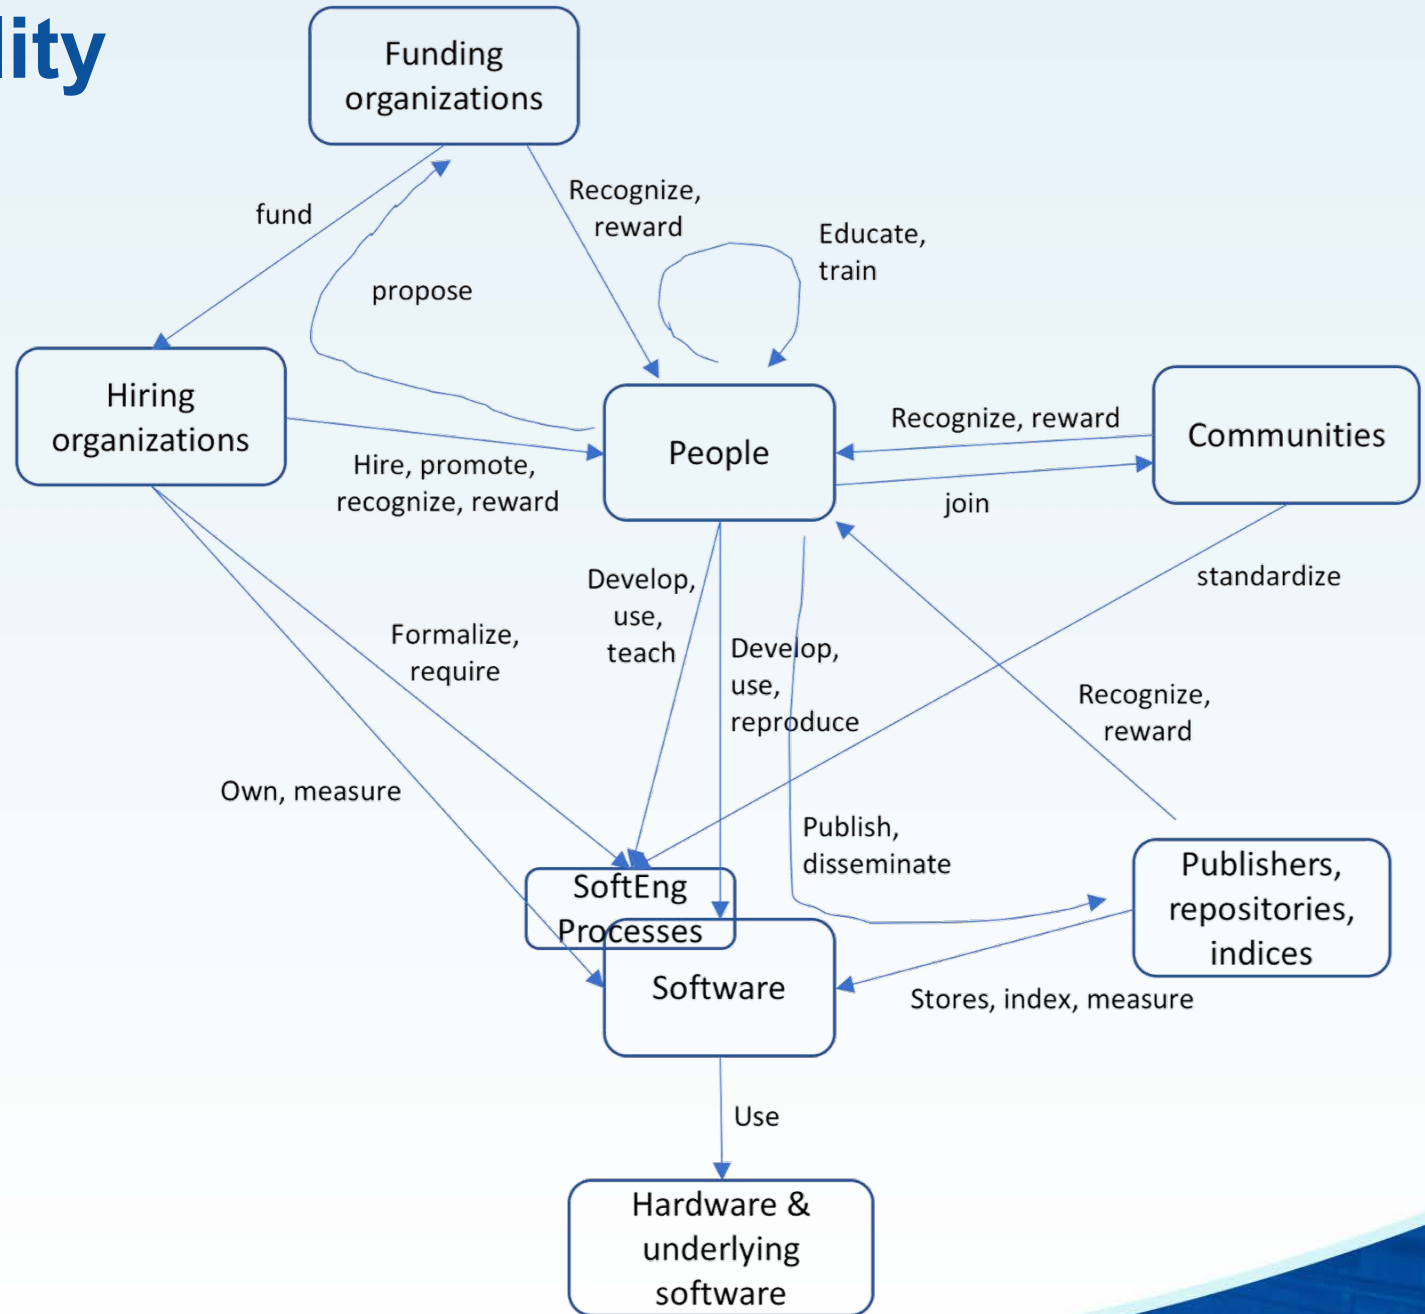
ity

Funding organizations

fund

propose

Recognize, reward

Educate, train

Hiring organizations

People

Recognize, reward

Communities

Hire, promote, recognize, reward

join

standardize

Develop, use, teach

Formalize, require

Develop, use, reproduce

Recognize, reward

Own, measure

Publish, disseminate

SoftEng Processes

Publishers, repositories, indices

Software

Stores, index, measure

Use

Hardware & underlying software